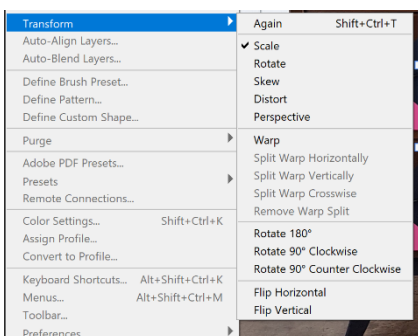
Transform
Auto-Align Layers...
Auto-Blend Layers...
Define Brush Preset...
Define Pattern...
Define Custom Shape...
Purge
Adobe PDF Presets...
Presets
Remote Connections...
Color Settings... Shift+Ctrl+K
Assign Profile...
Convert to Profile...
Keyboard Shortcuts... Alt+Shift+Ctrl+K
Menus... Alt+Shift+Ctrl+M
Toolbar...
Preferences

Again Shift+Ctrl+T
✔ Scale
Rotate
Skew
Distort
Perspective
Warp
Split Warp Horizontally
Split Warp Vertically
Split Warp Crosswise
Remove Warp Split
Rotate 180°
Rotate 90° Clockwise
Rotate 90° Counter Clockwise
Flip Horizontal
Flip Vertical